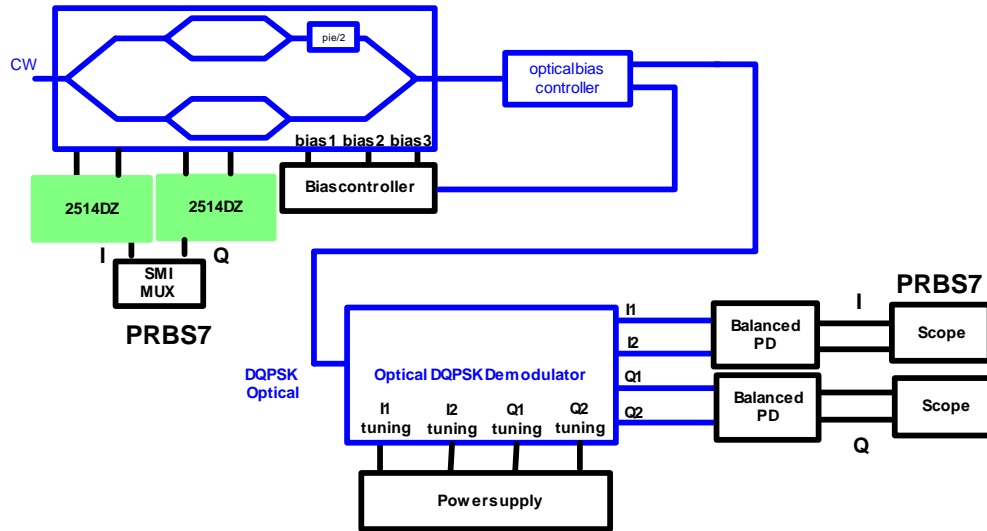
CW

pie/2

opticalbias controller

bias1 bias2 bias3

2514DZ

2514DZ

Biascontroller

I

Q

SMI MUX

PRBS7

DQPSK Optical

Optical DQPSK Demodulator

I1

I2

Q1

Q2

I1 tuning

I2 tuning

Q1 tuning

Q2 tuning

Balanced PD

Balanced PD

I

PRBS7

Scope

Scope

Q

Powersupply